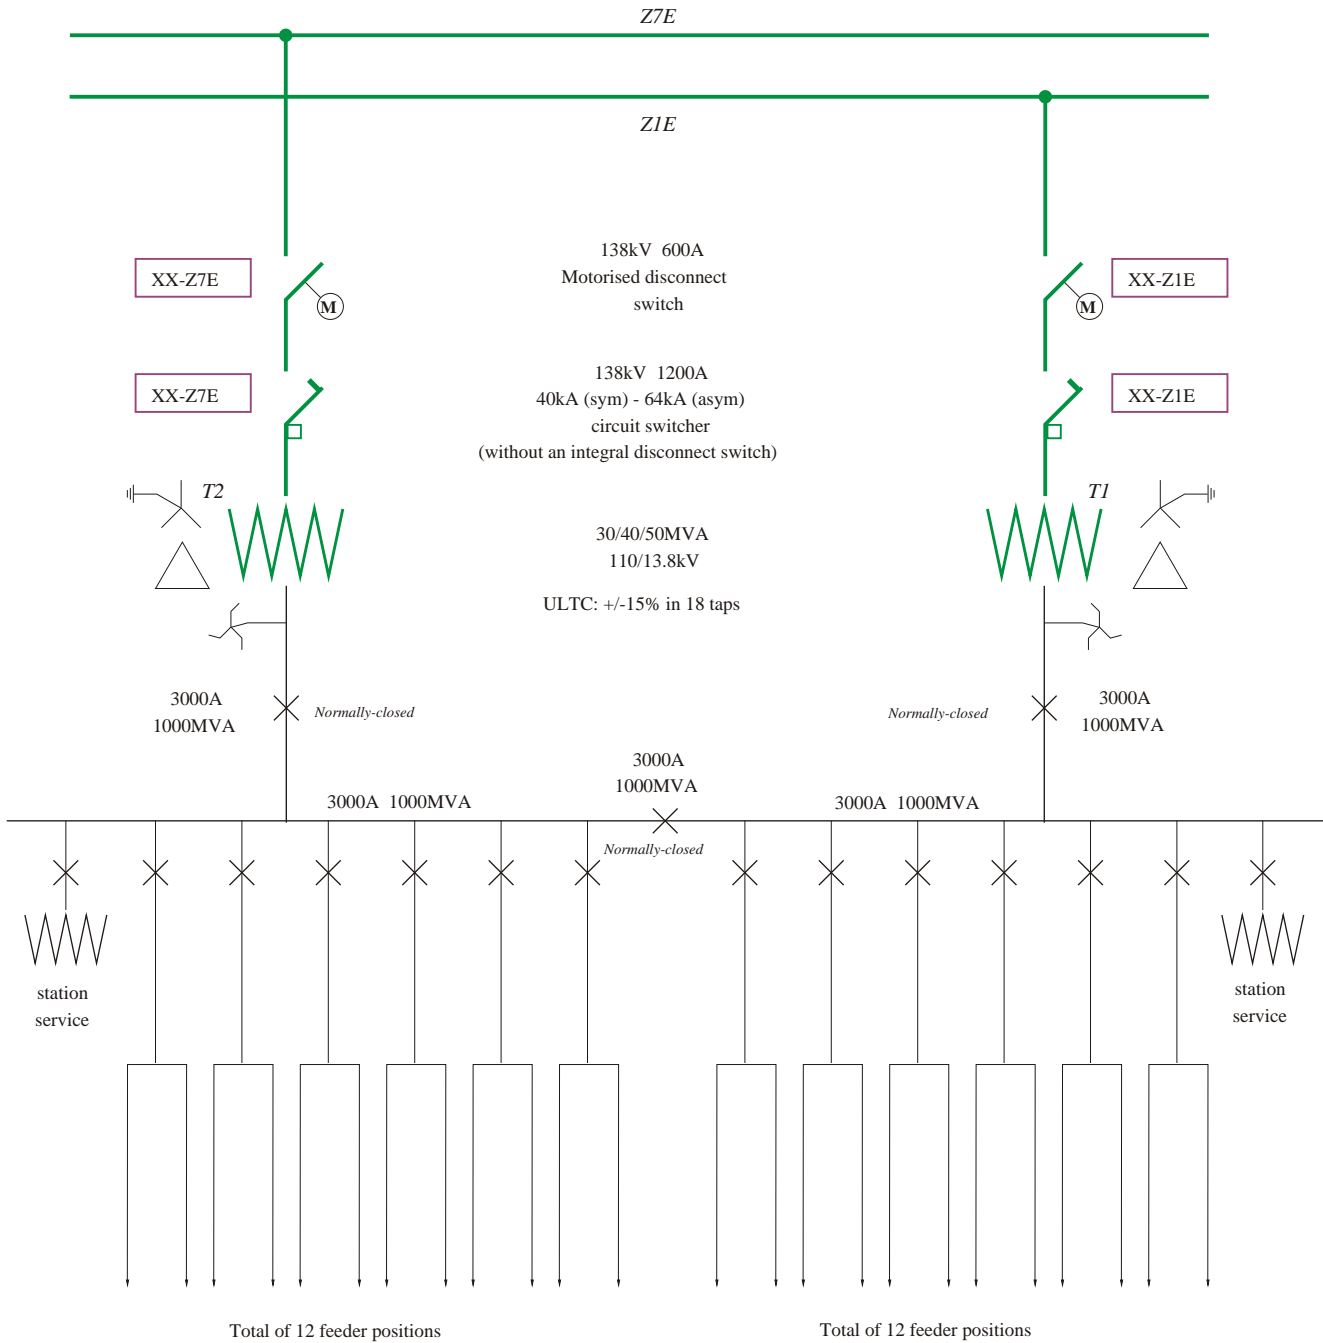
Z7E

Z1E

XX-Z7E

M

138kV 600A
Motorised disconnect switch

M

XX-Z1E

XX-Z7E

138kV 1200A
40kA (sym) - 64kA (asym)
circuit switcher
(without an integral disconnect switch)

XX-Z1E

T2

T1

30/40/50MVA
110/13.8kV

ULTC: +/-15% in 18 taps

3000A
1000MVA

Normally-closed

Normally-closed

3000A
1000MVA

3000A
1000MVA

3000A 1000MVA

3000A 1000MVA

Normally-closed

station service

station service

Total of 12 feeder positions

Total of 12 feeder positions